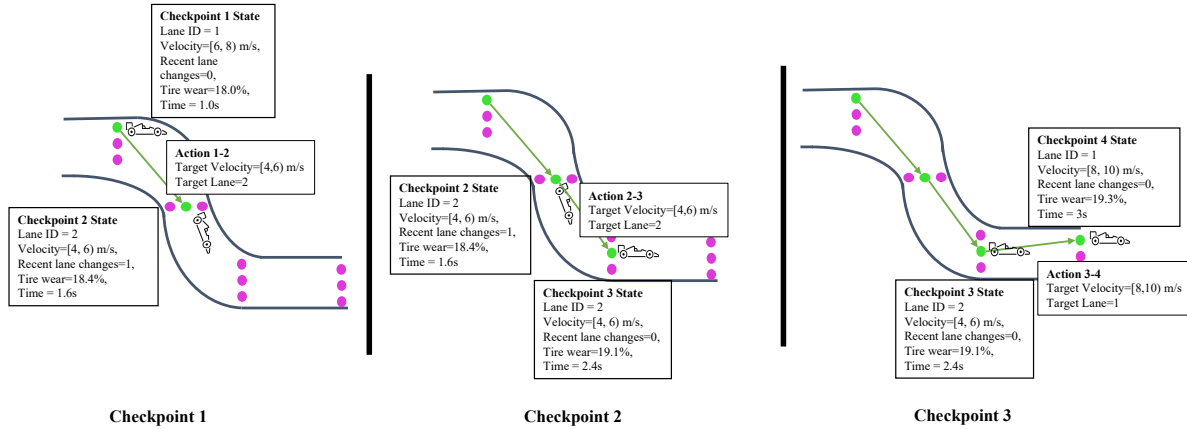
**Checkpoint 1 State**
Lane ID = 1
Velocity=[6, 8) m/s,
Recent lane changes=0,
Tire wear=18.0%,
Time = 1.0s

**Action 1-2**
Target Velocity=[4,6) m/s
Target Lane=2

**Checkpoint 2 State**
Lane ID = 2
Velocity=[4, 6) m/s,
Recent lane changes=1,
Tire wear=18.4%,
Time = 1.6s

**Checkpoint 2 State**
Lane ID = 2
Velocity=[4, 6) m/s,
Recent lane changes=1,
Tire wear=18.4%,
Time = 1.6s

**Action 2-3**
Target Velocity=[4,6) m/s
Target Lane=2

**Checkpoint 3 State**
Lane ID = 2
Velocity=[4, 6) m/s,
Recent lane changes=0,
Tire wear=19.1%,
Time = 2.4s

**Checkpoint 4 State**
Lane ID = 1
Velocity=[8, 10) m/s,
Recent lane changes=0,
Tire wear=19.3%,
Time = 3s

**Action 3-4**
Target Velocity=[8,10) m/s
Target Lane=1

**Checkpoint 3 State**
Lane ID = 2
Velocity=[4, 6) m/s,
Recent lane changes=0,
Tire wear=19.1%,
Time = 2.4s

**Checkpoint 1**

**Checkpoint 2**

**Checkpoint 3**